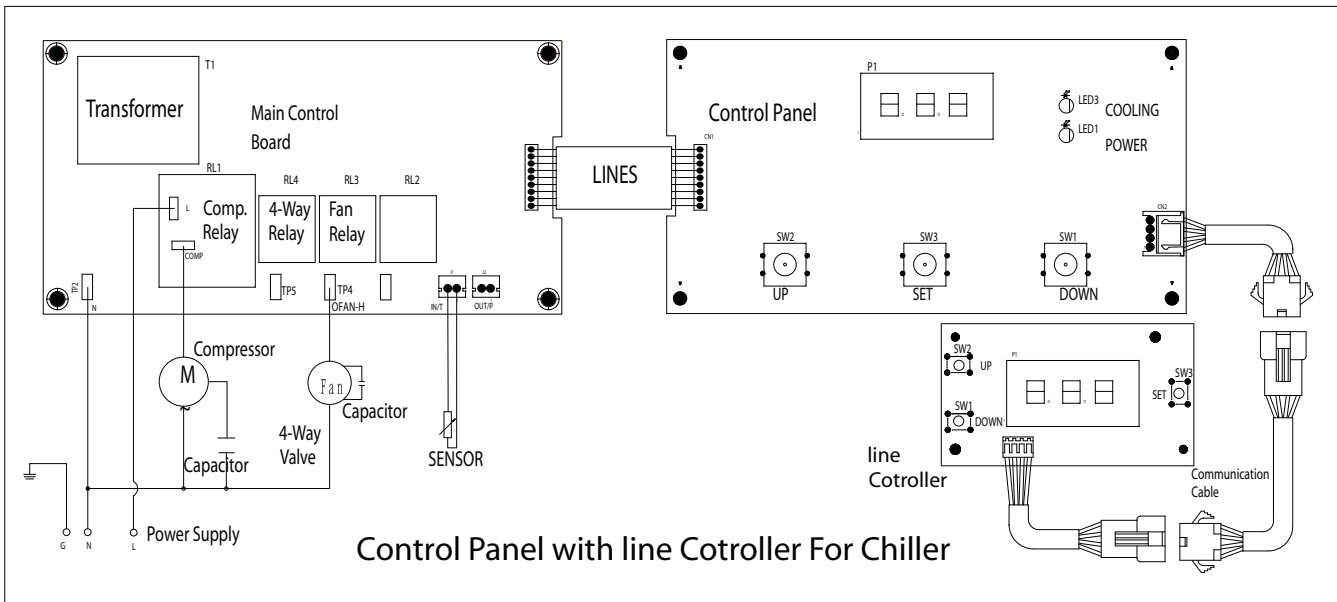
T1

Transformer

Main Control Board

RL1

L

Comp. Relay

COMP

RL4

4-Way Relay

RL3

Fan Relay

RL2

TP2

N

TP5

TP4

OFAN-H

J1

IN/T

J2

OUT/P

LINES

CN1

Control Panel

P1

LED3 COOLING

LED1 POWER

CN2

SW2

UP

SW3

SET

SW1

DOWN

Compressor

M

Fan

Capacitor

4-Way Valve

Capacitor

SENSOR

SW2

UP

P1

SW3

SET

SW1

DOWN

line Cotroller

Communication Cable

G

N

L

Power Supply

Control Panel with line Cotroller For Chiller